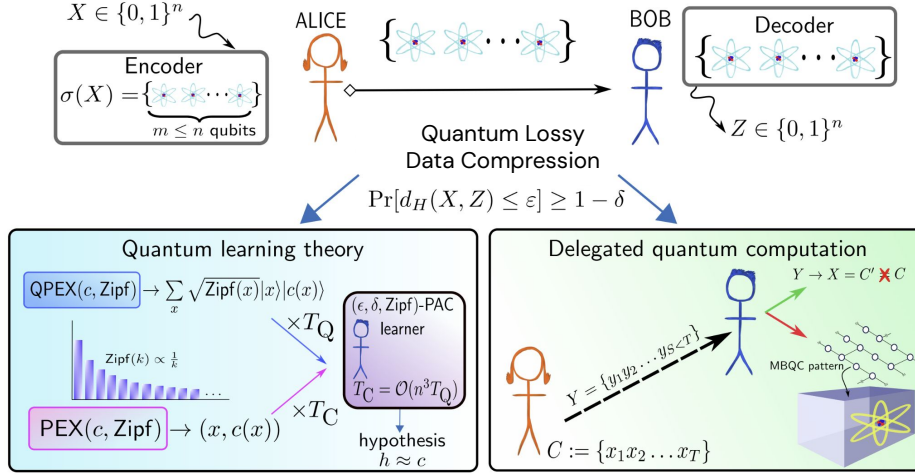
$X \in \{0,1\}^n$

ALICE

BOB

Encoder

$\sigma(X) = \{ \cdots \}$

$m \leq n$ qubits

Decoder

$\{ \cdots \}$

$Z \in \{0,1\}^n$

Quantum Lossy Data Compression

$\Pr[d_H(X,Z) \leq \varepsilon] \geq 1-\delta$

Quantum learning theory

QPEX$(c, \text{Zipf})$ $\rightarrow \sum_x \sqrt{\text{Zipf}(x)}|x\rangle|c(x)\rangle$

Zipf$(k) \propto \frac{1}{k}$

...

$\times T_{\text{Q}}$

$(\epsilon, \delta, \text{Zipf})$-PAC learner

$T_{\text{C}} = \mathcal{O}(n^3 T_{\text{Q}})$

$\times T_{\text{C}}$

PEX$(c, \text{Zipf})$ $\rightarrow (x, c(x))$

hypothesis $h \approx c$

Delegated quantum computation

$Y \rightarrow X = C' \times C$

MBQC pattern

$Y = \{y_1 y_2 \ldots y_{S<T}\}$

$C := \{x_1 x_2 \ldots x_T\}$